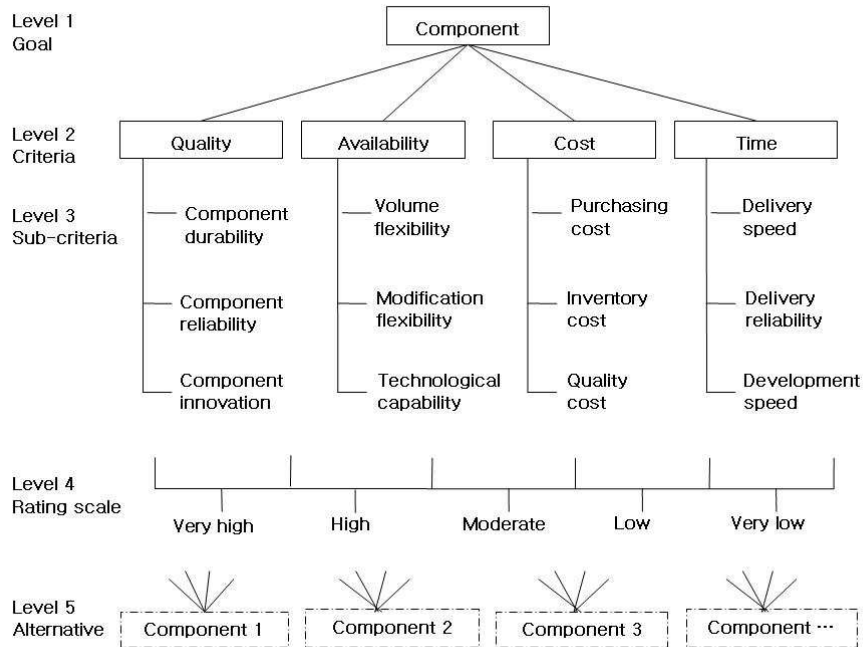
Level 1
Goal

Component

Level 2
Criteria

Quality

Availability

Cost

Time

Level 3
Sub-criteria

Component durability

Component reliability

Component innovation

Volume flexibility

Modification flexibility

Technological capability

Purchasing cost

Inventory cost

Quality cost

Delivery speed

Delivery reliability

Development speed

Level 4
Rating scale

Very high

High

Moderate

Low

Very low

Level 5
Alternative

Component 1

Component 2

Component 3

Component ···